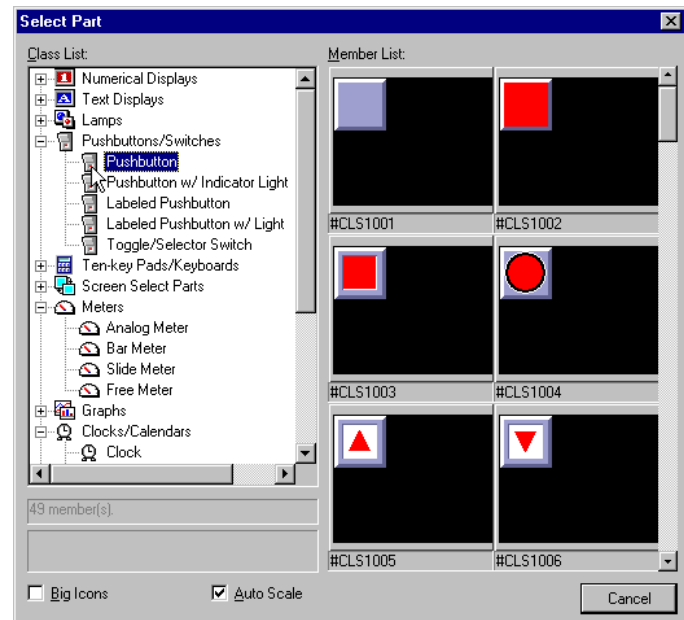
Select Part

Class List:

Numerical Displays
Text Displays
Lamps
Pushbuttons/Switches
Pushbutton
Pushbutton w/ Indicator Light
Labeled Pushbutton
Labeled Pushbutton w/ Light
Toggle/Selector Switch
Ten-key Pads/Keyboards
Screen Select Parts
Meters
Analog Meter
Bar Meter
Slide Meter
Free Meter
Graphs
Clocks/Calendars
Clock

49 member(s).

Member List:

#CLS1001
#CLS1002
#CLS1003
#CLS1004
#CLS1005
#CLS1006

Big Icons
Auto Scale
Cancel